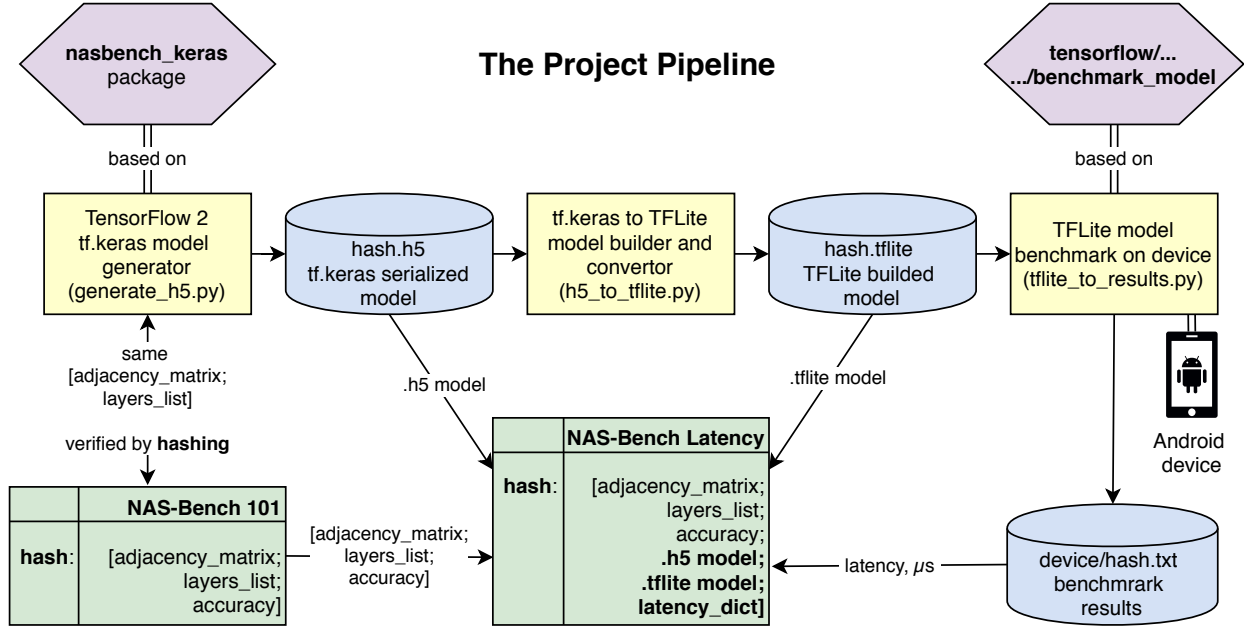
nasbench_keras package

The Project Pipeline

tensorflow/... .../benchmark_model

based on

based on

TensorFlow 2 tf.keras model generator (generate_h5.py)

hash.h5 tf.keras serialized model

tf.keras to TFLite model builder and convertor (h5_to_tflite.py)

hash.tflite TFLite builded model

TFLite model benchmark on device (tflite_to_results.py)

same [adjacency_matrix; layers_list]

.h5 model

.tflite model

Android device

verified by **hashing**

| | NAS-Bench Latency |
|---|---|
| hash: | [adjacency_matrix; layers_list; accuracy; **.h5 model; .tflite model; latency_dict]** |

| | NAS-Bench 101 |
|---|---|
| hash: | [adjacency_matrix; layers_list; accuracy] |

[adjacency_matrix; layers_list; accuracy]

latency, $\mu$s

device/hash.txt benchmrark results